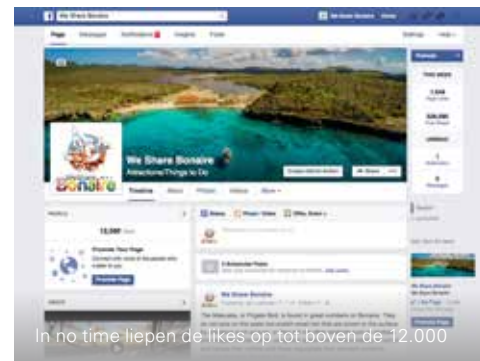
We Share Bonaire

Page Messages Notifications Insights Posts

Settings Help

We Share Bonaire

Attractions/Things to Do

Timeline About Photos Videos More

Bonaire

Promote Your Page

In no time liepen de likes op tot boven de 12.000